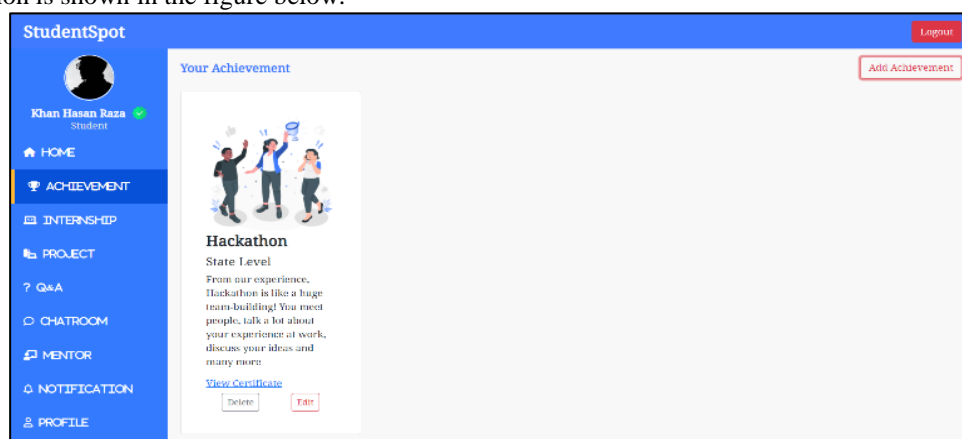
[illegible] is shown in the figure below.

StudentSpot

Logout

Khan Hasan Raza
Student

HOME

ACHIEVEMENT

INTERNSHIP

PROJECT

? Q&A

CHATROOM

MENTOR

NOTIFICATION

PROFILE

Your Achievement

Add Achievement

Hackathon

State Level

From our experience, Hackathon is like a huge team-building! You meet people, talk a lot about your experience at work, discuss your ideas and many more

View Certificate

Delete

Edit